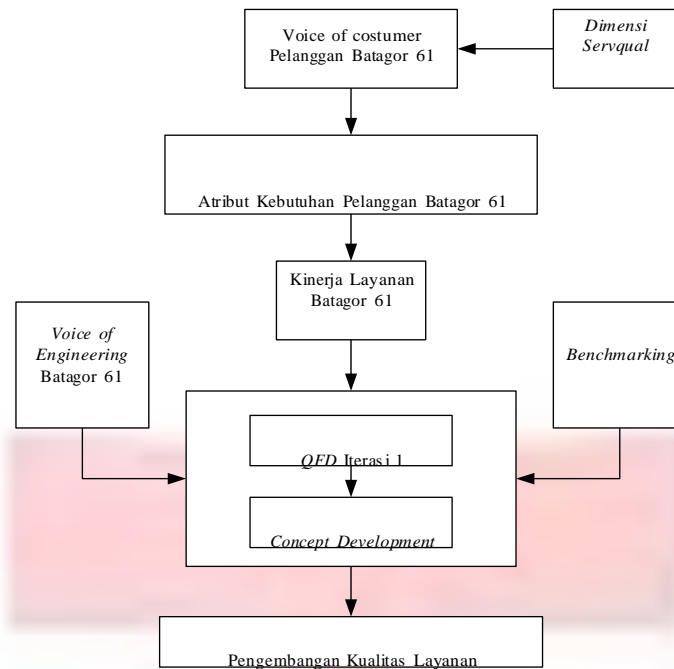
Voice of costumer
Pelanggan Batagor 61

Dimensi Servqual

Atribut Kebutuhan Pelanggan Batagor 61

Kinerja Layanan Batagor 61

Voice of Engineering Batagor 61

Benchmarking

QFD Iterasi 1

Concept Development

Pengembangan Kualitas Layanan